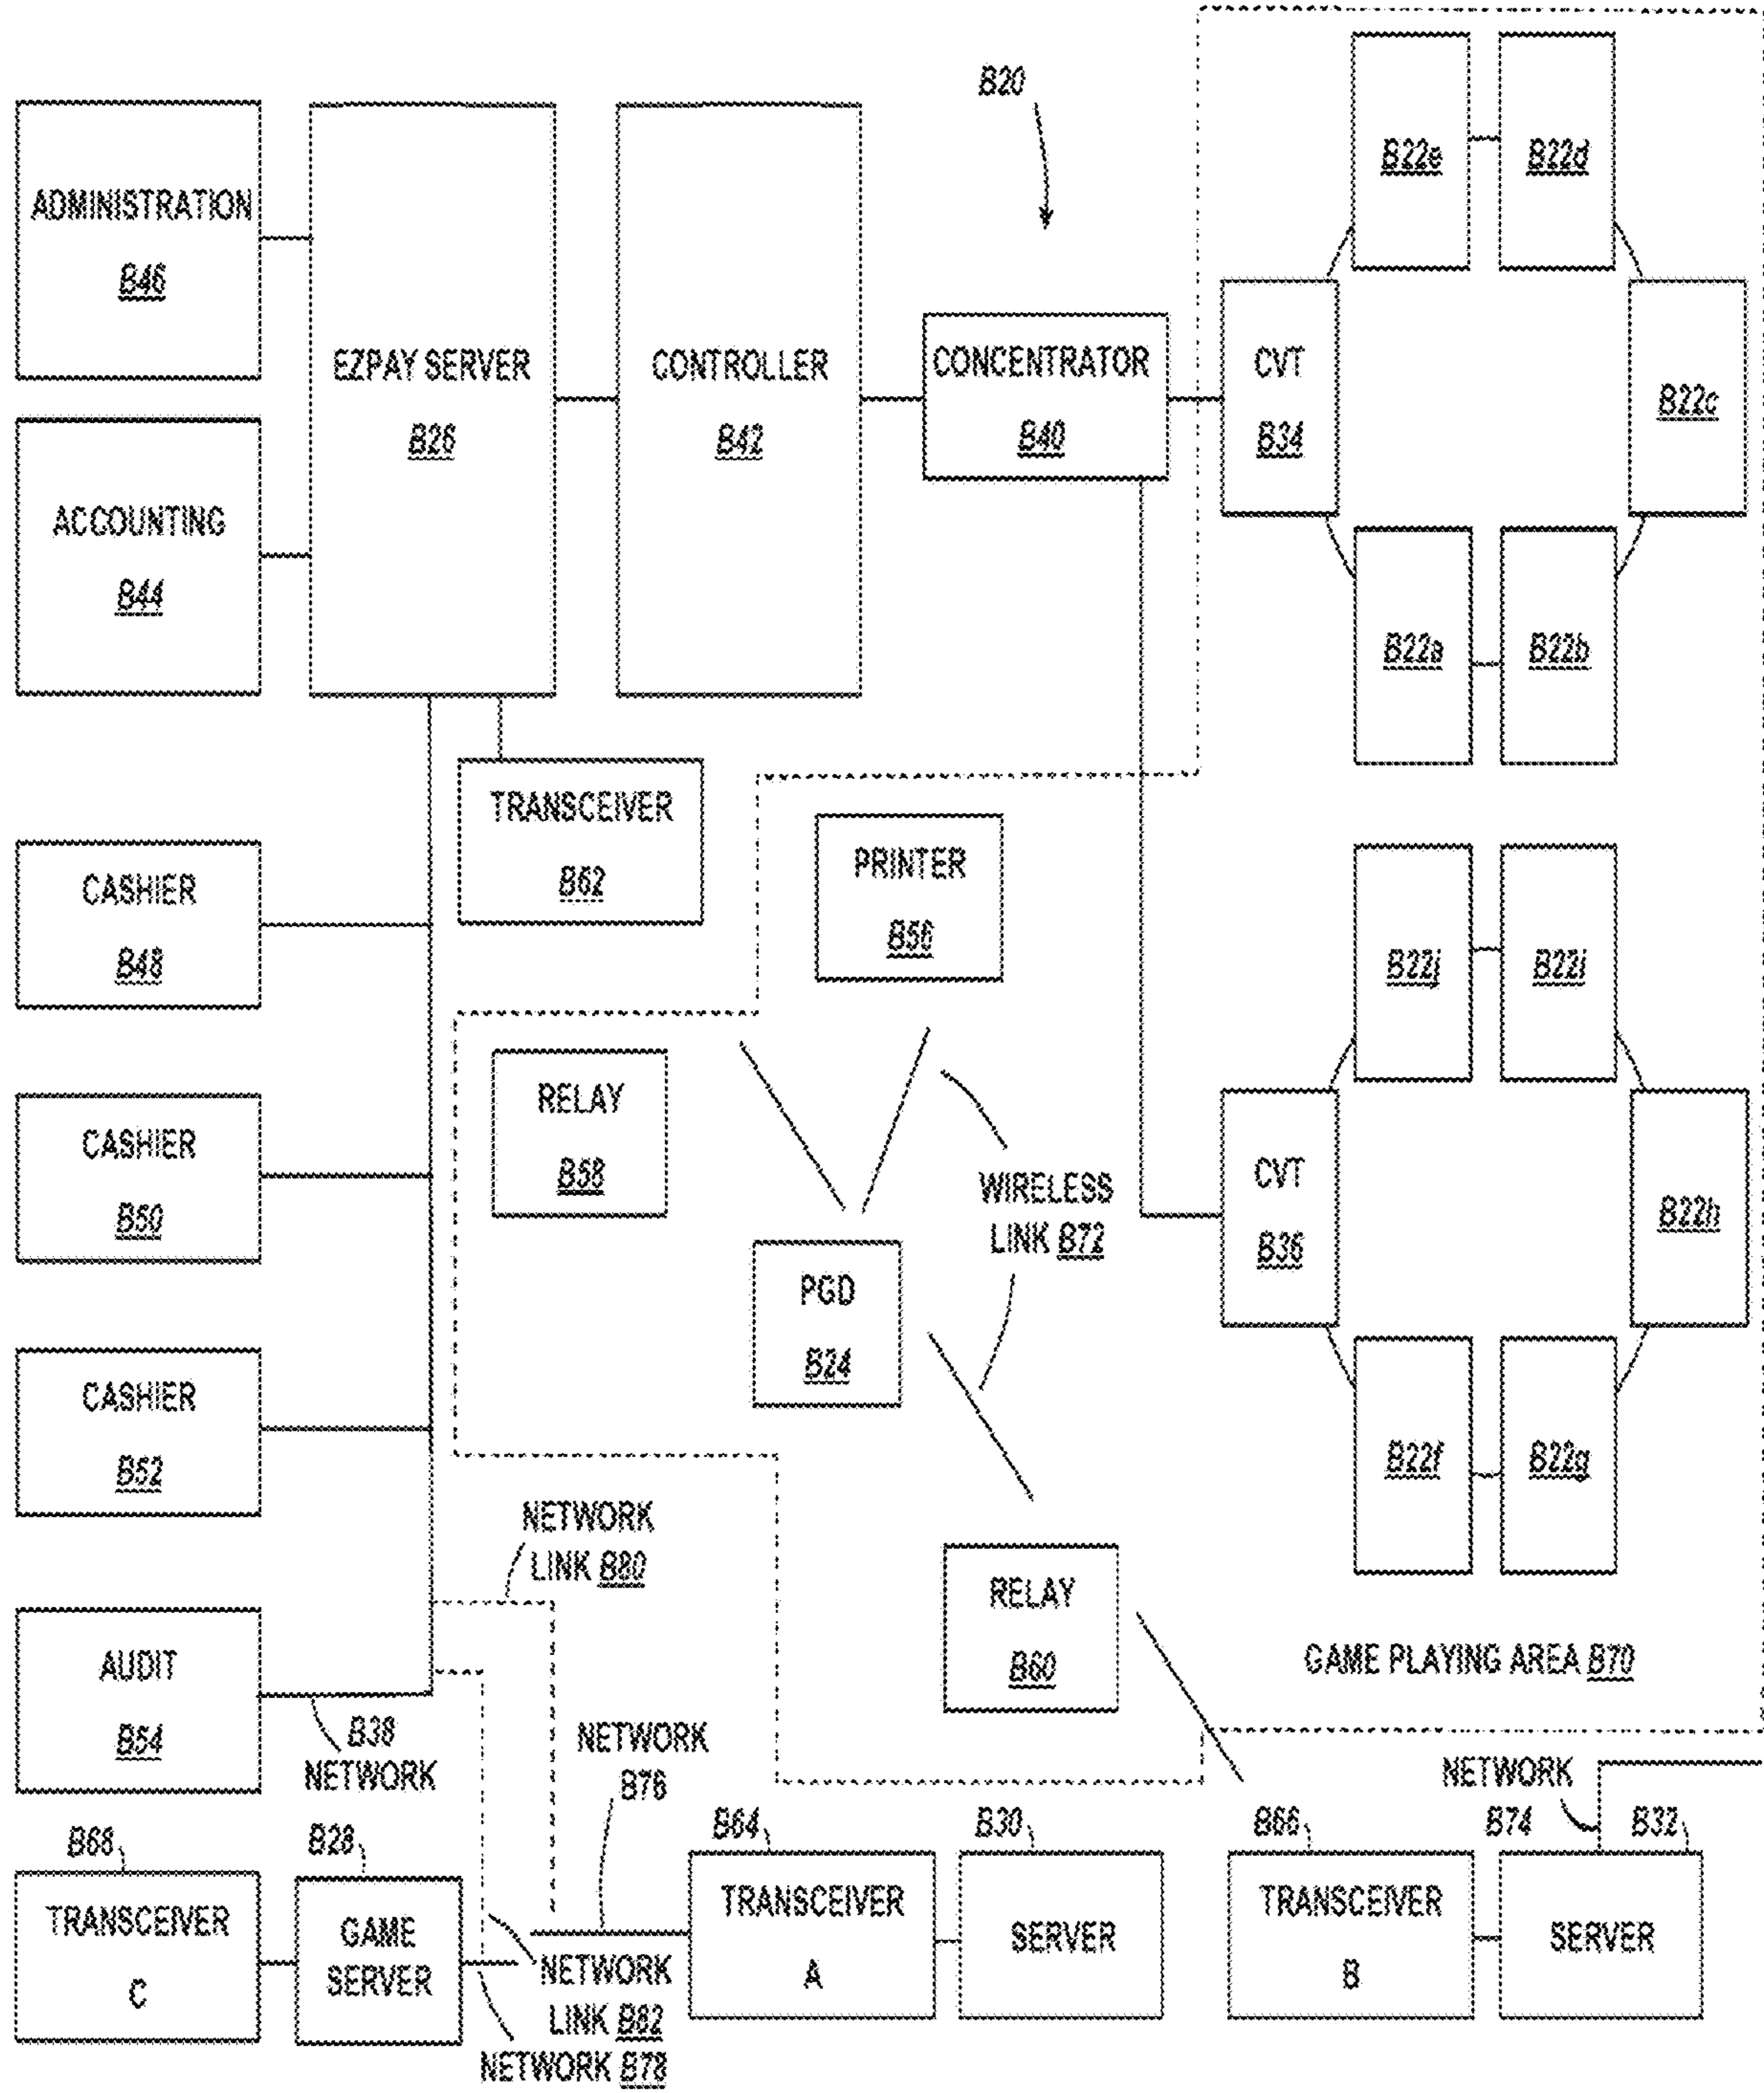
B20

ADMINISTRATION
B46

EZPAY SERVER
B26

CONTROLLER
B42

CONCENTRATOR
B40

CVT
B34

B22e

B22d

B22c

B22a

B22b

ACCOUNTING
B44

TRANSCEIVER
B62

PRINTER
B56

CASHIER
B48

CASHIER
B50

CASHIER
B52

RELAY
B58

B22j

B22i

CVT
B36

B22h

WIRELESS
LINK B72

PGD
B24

B22f

B22g

NETWORK
LINK B80

RELAY
B60

GAME PLAYING AREA B70

AUDIT
B54

B38
NETWORK

NETWORK
B76

NETWORK

B68

B28

B64

B30

B66

B74

B32

TRANSCEIVER
C

GAME
SERVER

NETWORK
LINK B82

NETWORK B78

TRANSCEIVER
A

SERVER

TRANSCEIVER
B

SERVER